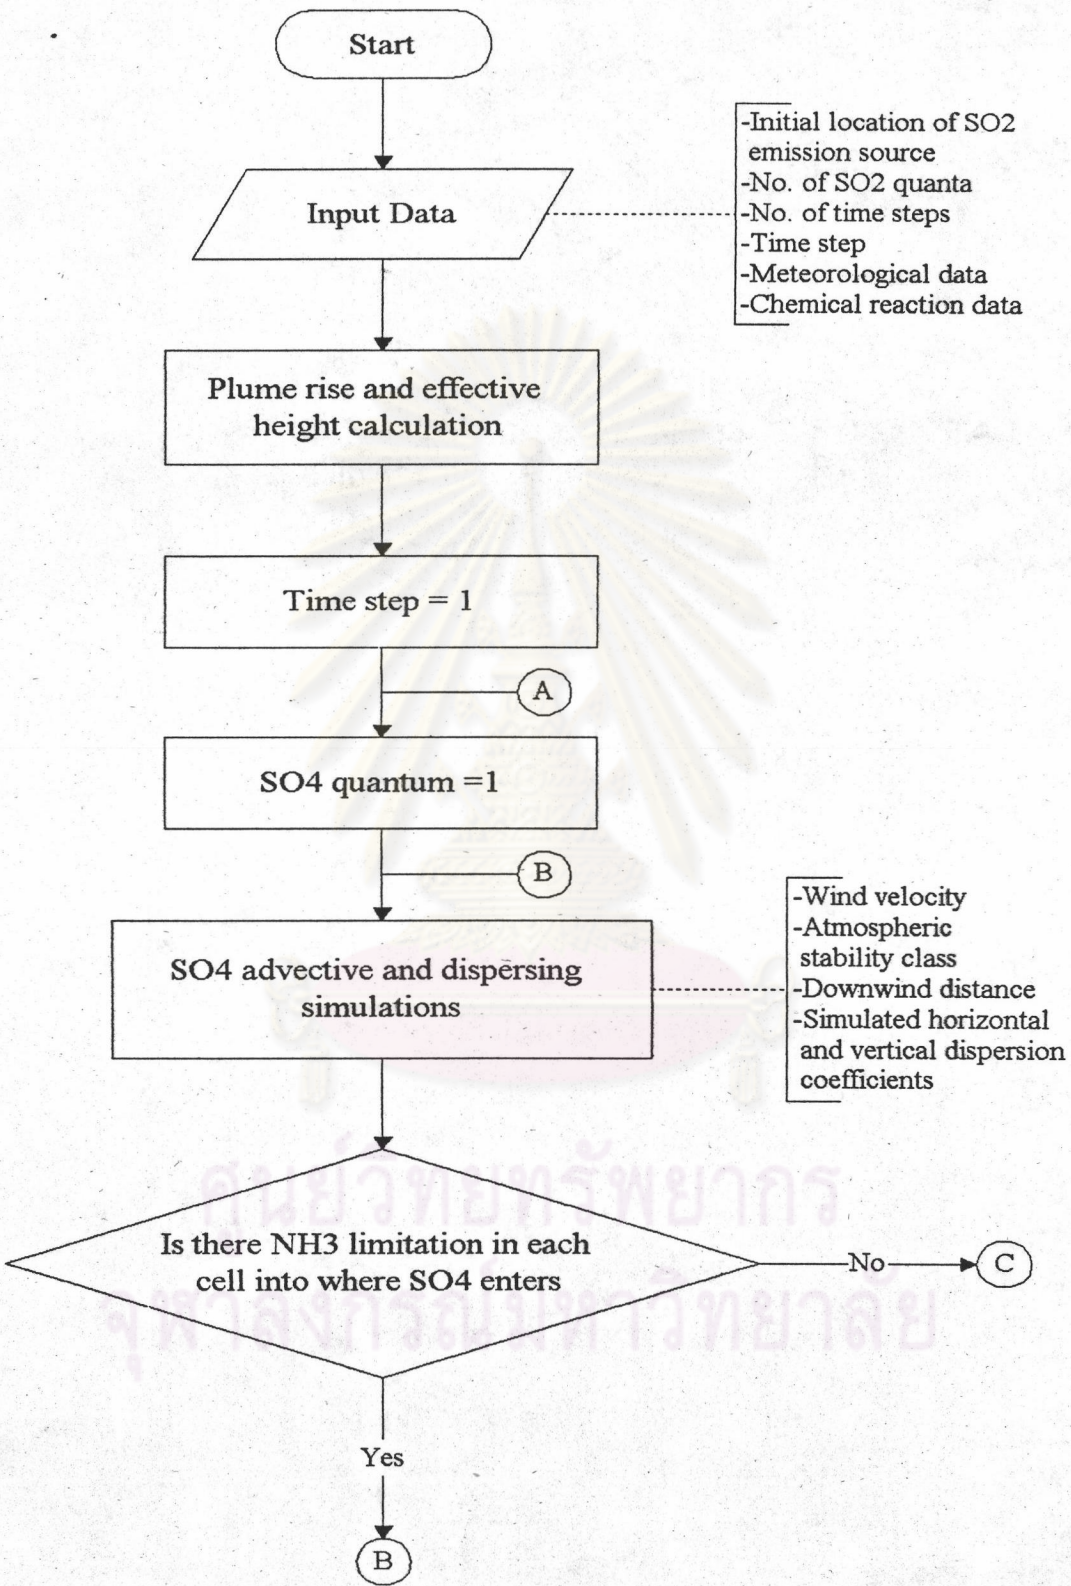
Start

Input Data

-Initial location of SO2 emission source
-No. of SO2 quanta
-No. of time steps
-Time step
-Meteorological data
-Chemical reaction data

Plume rise and effective height calculation

Time step = 1

A

SO4 quantum =1

B

SO4 advective and dispersing simulations

-Wind velocity
-Atmospheric stability class
-Downwind distance
-Simulated horizontal and vertical dispersion coefficients

Is there NH3 limitation in each cell into where SO4 enters

No

C

Yes

B

ศูนย์วิทยทรัพยากร
จุฬาลงกรณ์มหาวิทยาลัย